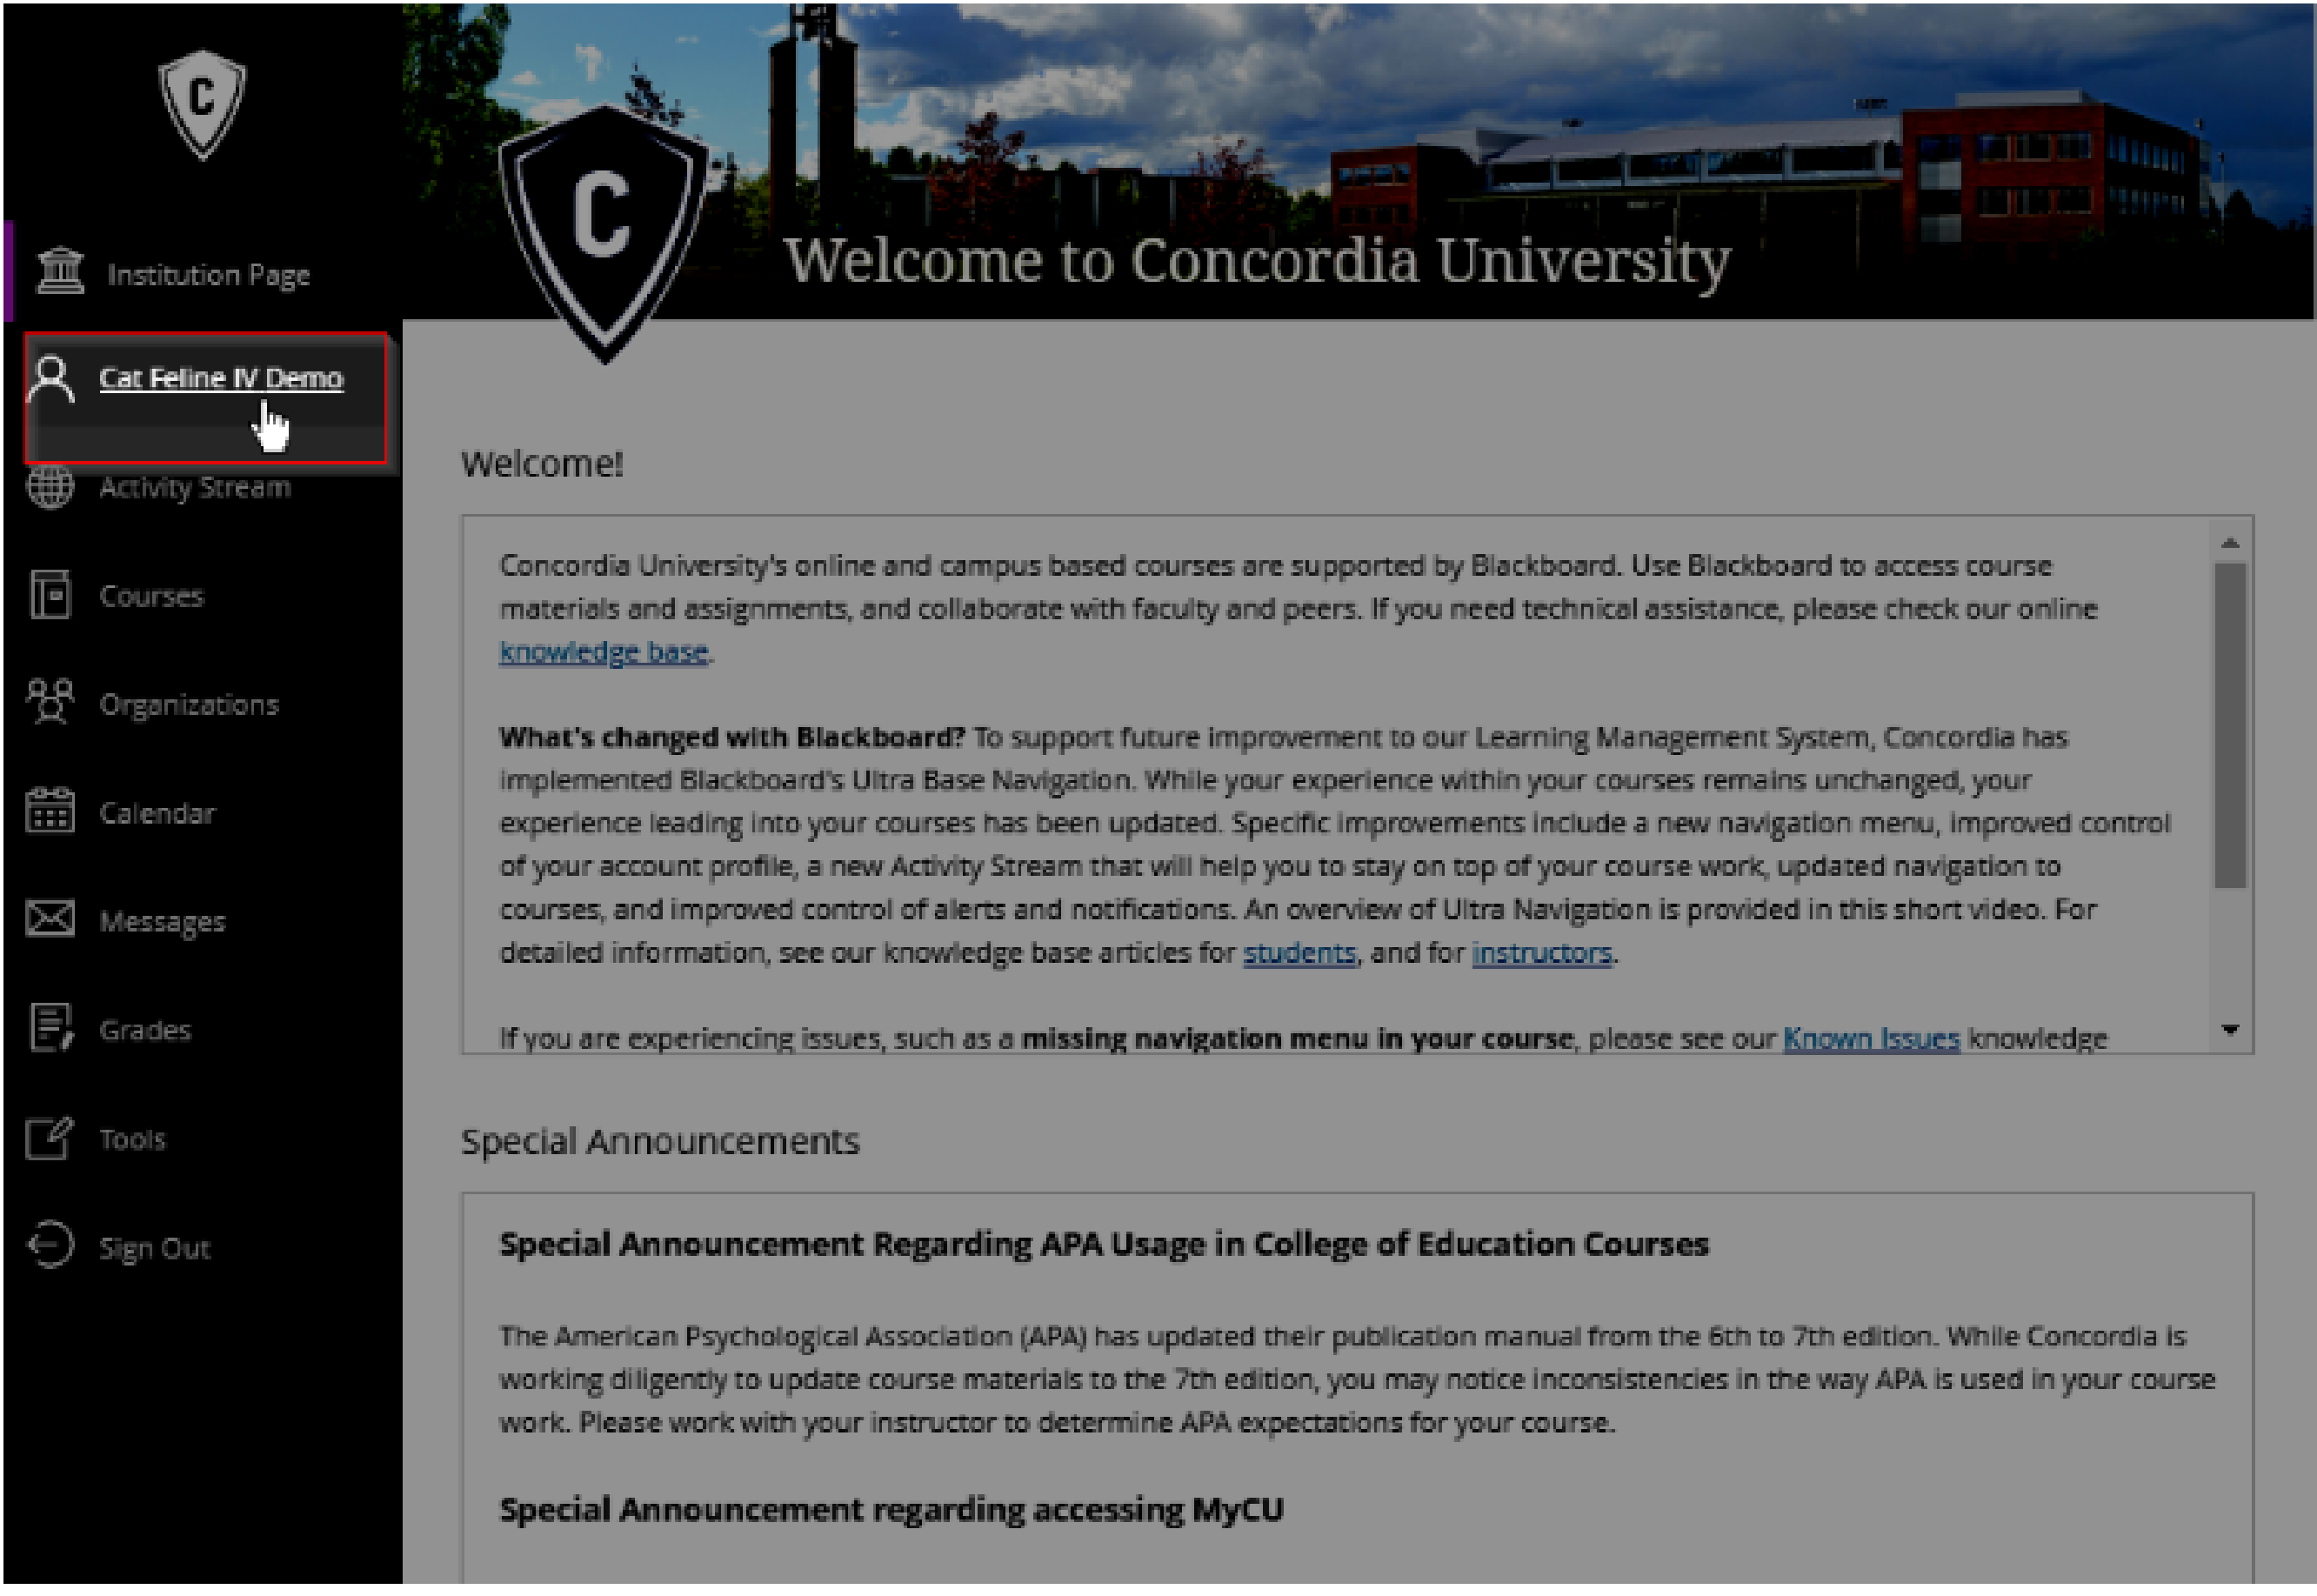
C

Institution Page

Cat Feline IV Demo

Activity Stream

Courses

Organizations

Calendar

Messages

Grades

Tools

Sign Out

C

Welcome to Concordia University

Welcome!

Concordia University's online and campus based courses are supported by Blackboard. Use Blackboard to access course materials and assignments, and collaborate with faculty and peers. If you need technical assistance, please check our online knowledge base.

**What's changed with Blackboard?** To support future improvement to our Learning Management System, Concordia has implemented Blackboard's Ultra Base Navigation. While your experience within your courses remains unchanged, your experience leading into your courses has been updated. Specific improvements include a new navigation menu, improved control of your account profile, a new Activity Stream that will help you to stay on top of your course work, updated navigation to courses, and improved control of alerts and notifications. An overview of Ultra Navigation is provided in this short video. For detailed information, see our knowledge base articles for students, and for instructors.

If you are experiencing issues, such as a **missing navigation menu in your course**, please see our Known Issues knowledge

Special Announcements

**Special Announcement Regarding APA Usage in College of Education Courses**

The American Psychological Association (APA) has updated their publication manual from the 6th to 7th edition. While Concordia is working diligently to update course materials to the 7th edition, you may notice inconsistencies in the way APA is used in your course work. Please work with your instructor to determine APA expectations for your course.

**Special Announcement regarding accessing MyCU**